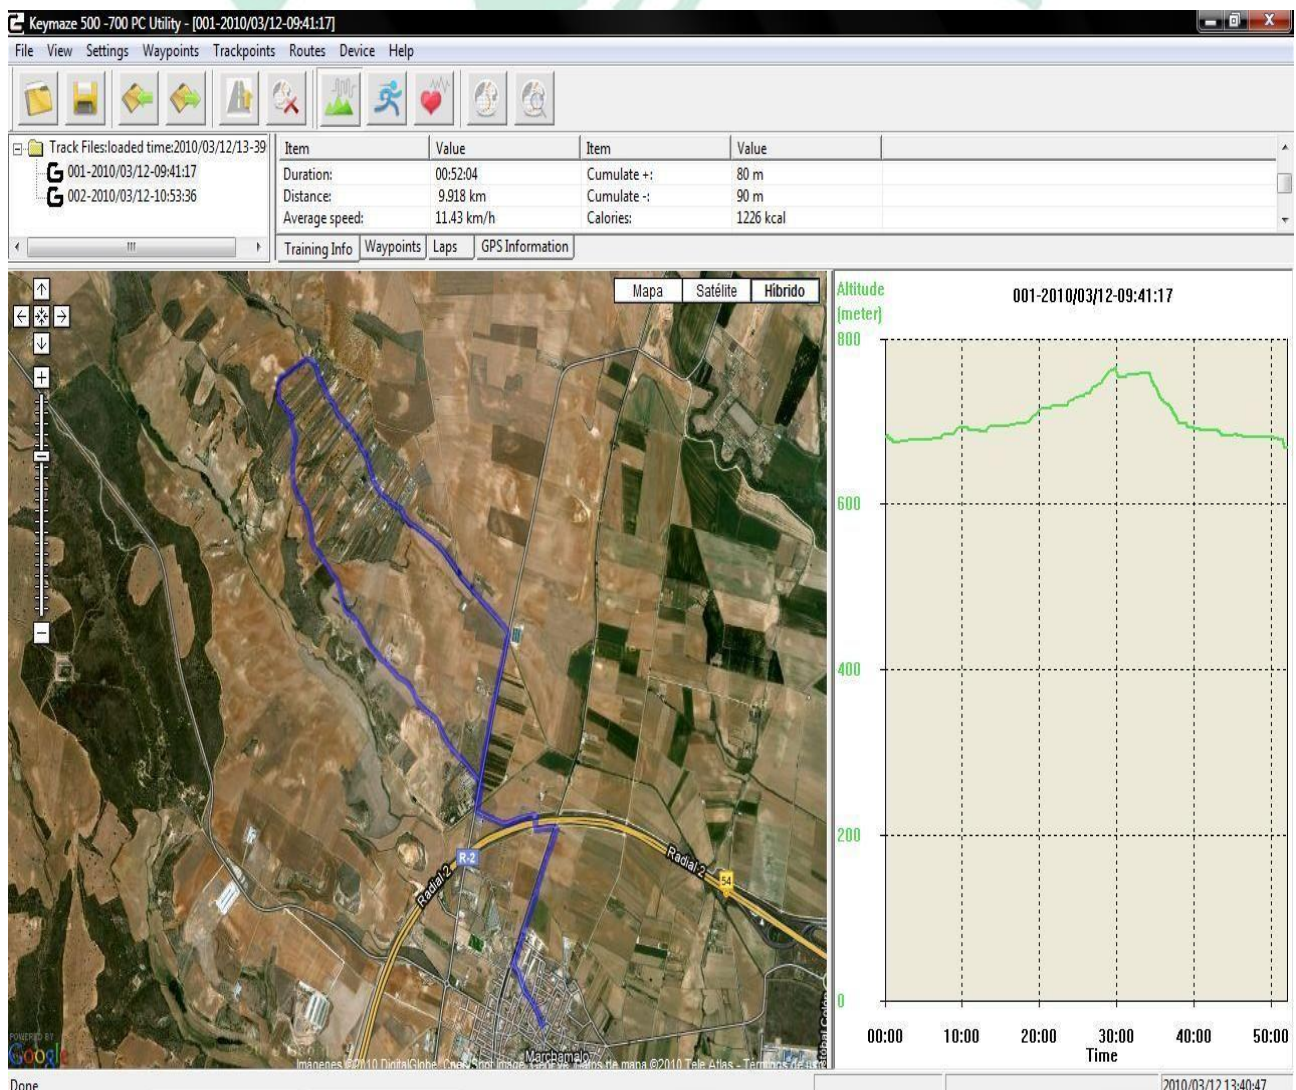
Keymaze 500 -700 PC Utility - [001-2010/03/12-09:41:17]

File View Settings Waypoints Trackpoints Routes Device Help

Track Files:loaded time:2010/03/12/13-39
001-2010/03/12-09:41:17
002-2010/03/12-10:53:36

| Item | Value | Item | Value |
|---|---|---|---|
| Duration: | 00:52:04 | Cumulate +: | 80 m |
| Distance: | 9.918 km | Cumulate -: | 90 m |
| Average speed: | 11.43 km/h | Calories: | 1226 kcal |

Training Info Waypoints Laps GPS Information

Mapa Satélite Híbrido

R-2 Radial 2 Radial 2 54

Marchamalo

Imágenes ©2010 DigitalGlobe, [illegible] Datos de mapa ©2010 Tele Atlas - Términos de uso

POWERED BY Google

Altitude (meter)

001-2010/03/12-09:41:17

800
600
400
200
0

00:00 10:00 20:00 30:00 40:00 50:00
Time

Done

2010/03/12 13:40:47